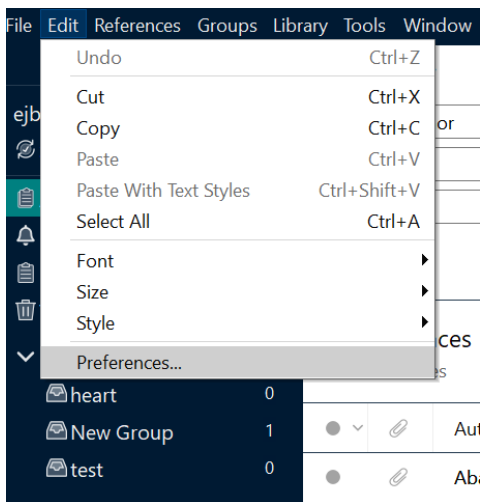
File Edit References Groups Library Tools Window

Undo Ctrl+Z
Cut Ctrl+X
Copy Ctrl+C
Paste Ctrl+V
Paste With Text Styles Ctrl+Shift+V
Select All Ctrl+A
Font
Size
Style
Preferences...

ejb
or
ces
es

heart 0
New Group 1
test 0

Aut
Aba